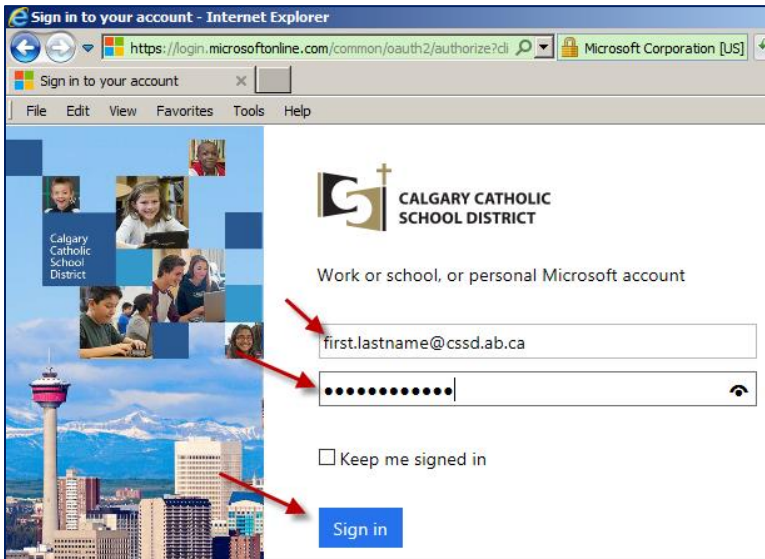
Sign in to your account - Internet Explorer

https://login.microsoftonline.com/common/oauth2/authorize?cli

Microsoft Corporation [US]

Sign in to your account

File Edit View Favorites Tools Help

Calgary Catholic School District

CALGARY CATHOLIC SCHOOL DISTRICT

Work or school, or personal Microsoft account

first.lastname@cssd.ab.ca

••••••••••••

Keep me signed in

Sign in